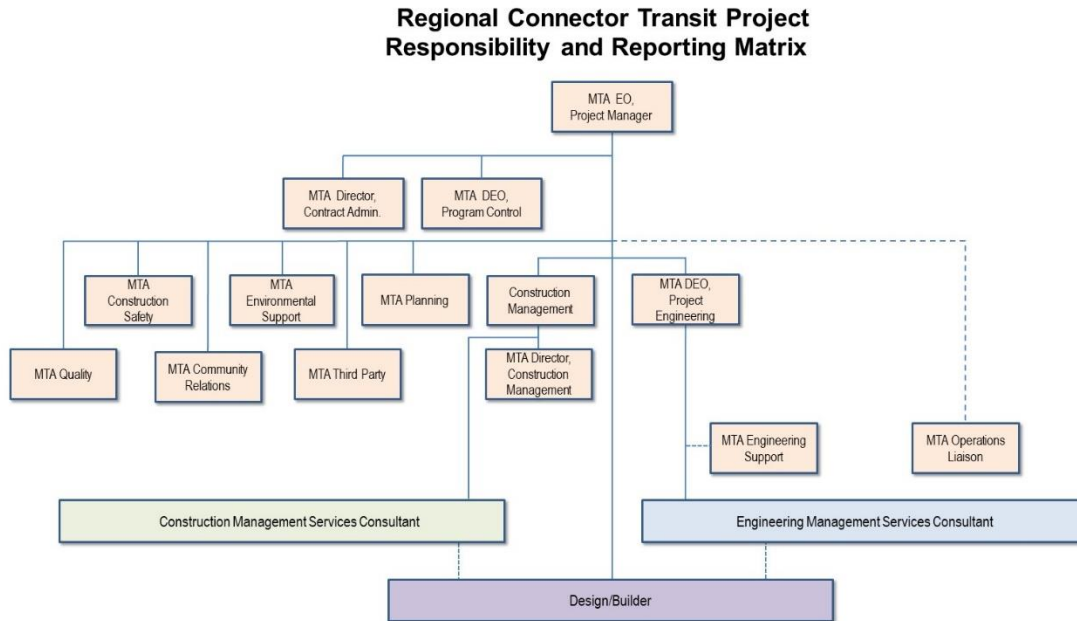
Regional Connector Transit Project
Responsibility and Reporting Matrix

MTA EO, Project Manager

MTA Director, Contract Admin.

MTA DEO, Program Control

MTA Construction Safety

MTA Environmental Support

MTA Planning

Construction Management

MTA DEO, Project Engineering

MTA Quality

MTA Community Relations

MTA Third Party

MTA Director, Construction Management

MTA Engineering Support

MTA Operations Liaison

Construction Management Services Consultant

Engineering Management Services Consultant

Design/Builder